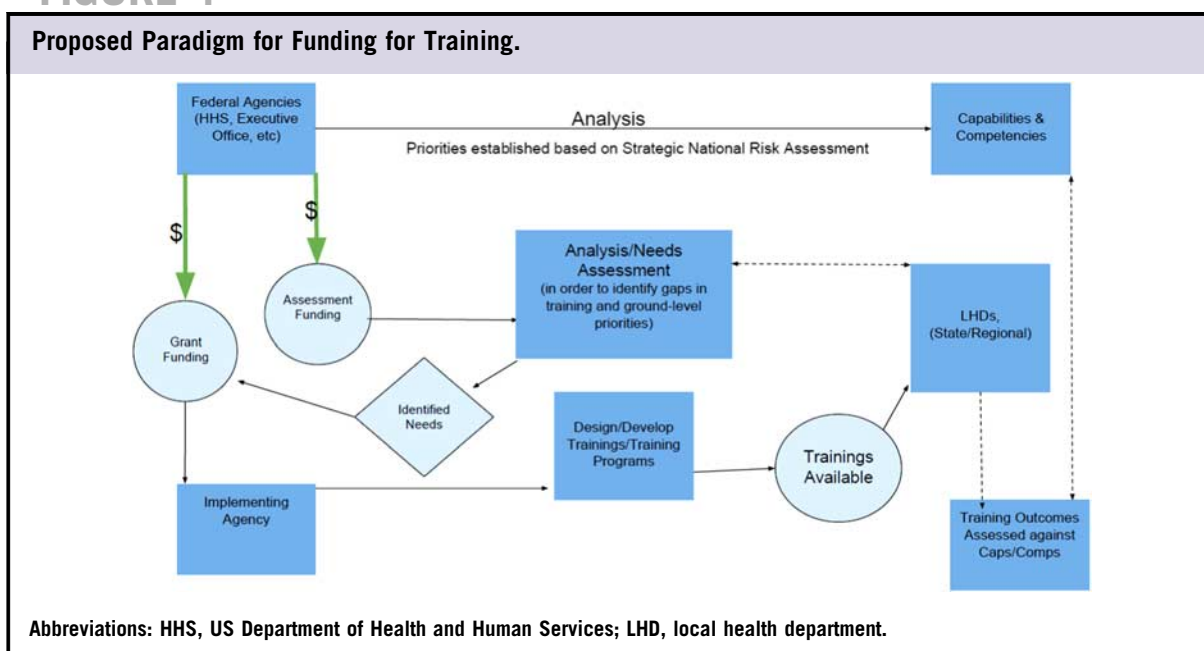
FIGURE 1

Proposed Paradigm for Funding for Training.

Federal Agencies (HHS, Executive Office, etc)

Analysis

Priorities established based on Strategic National Risk Assessment

Capabilities & Competencies

$

$

Analysis/Needs Assessment (in order to identify gaps in training and ground-level priorities)

Assessment Funding

LHDs, (State/Regional)

Grant Funding

Identified Needs

Design/Develop Trainings/Training Programs

Trainings Available

Implementing Agency

Training Outcomes Assessed against Caps/Comps

Abbreviations: HHS, US Department of Health and Human Services; LHD, local health department.